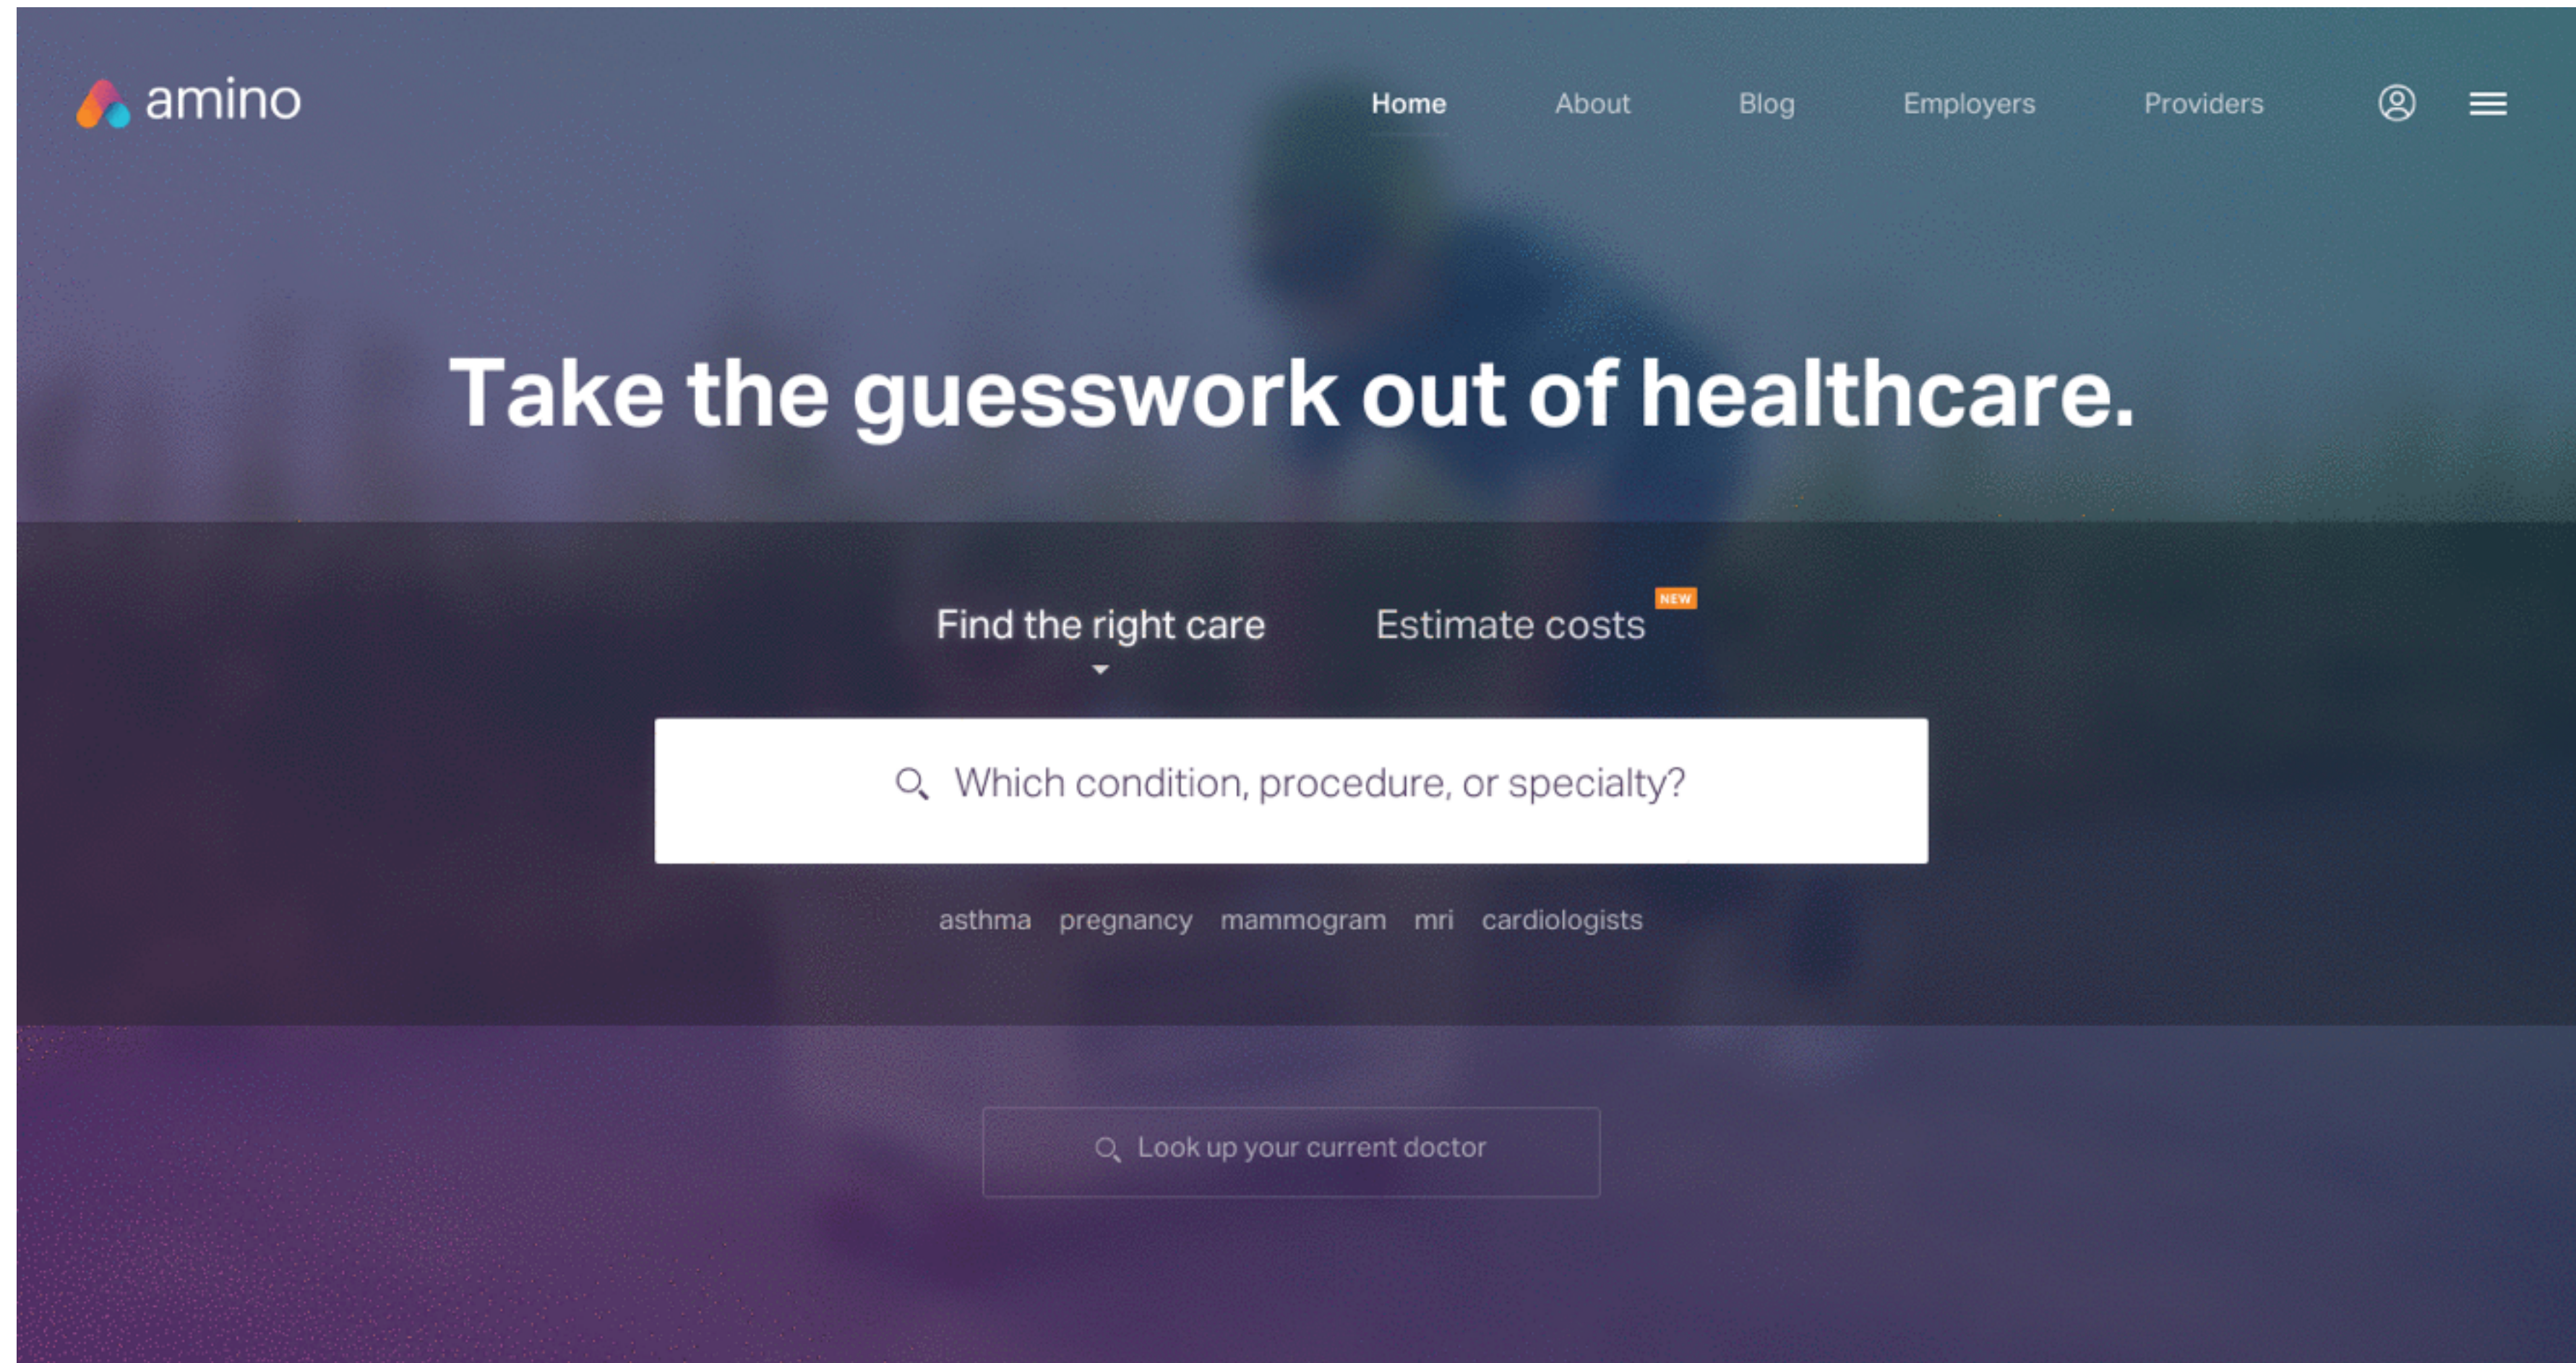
amino

Home About Blog Employers Providers

Take the guesswork out of healthcare.

Find the right care Estimate costs NEW

Which condition, procedure, or specialty?

asthma pregnancy mammogram mri cardiologists

Look up your current doctor